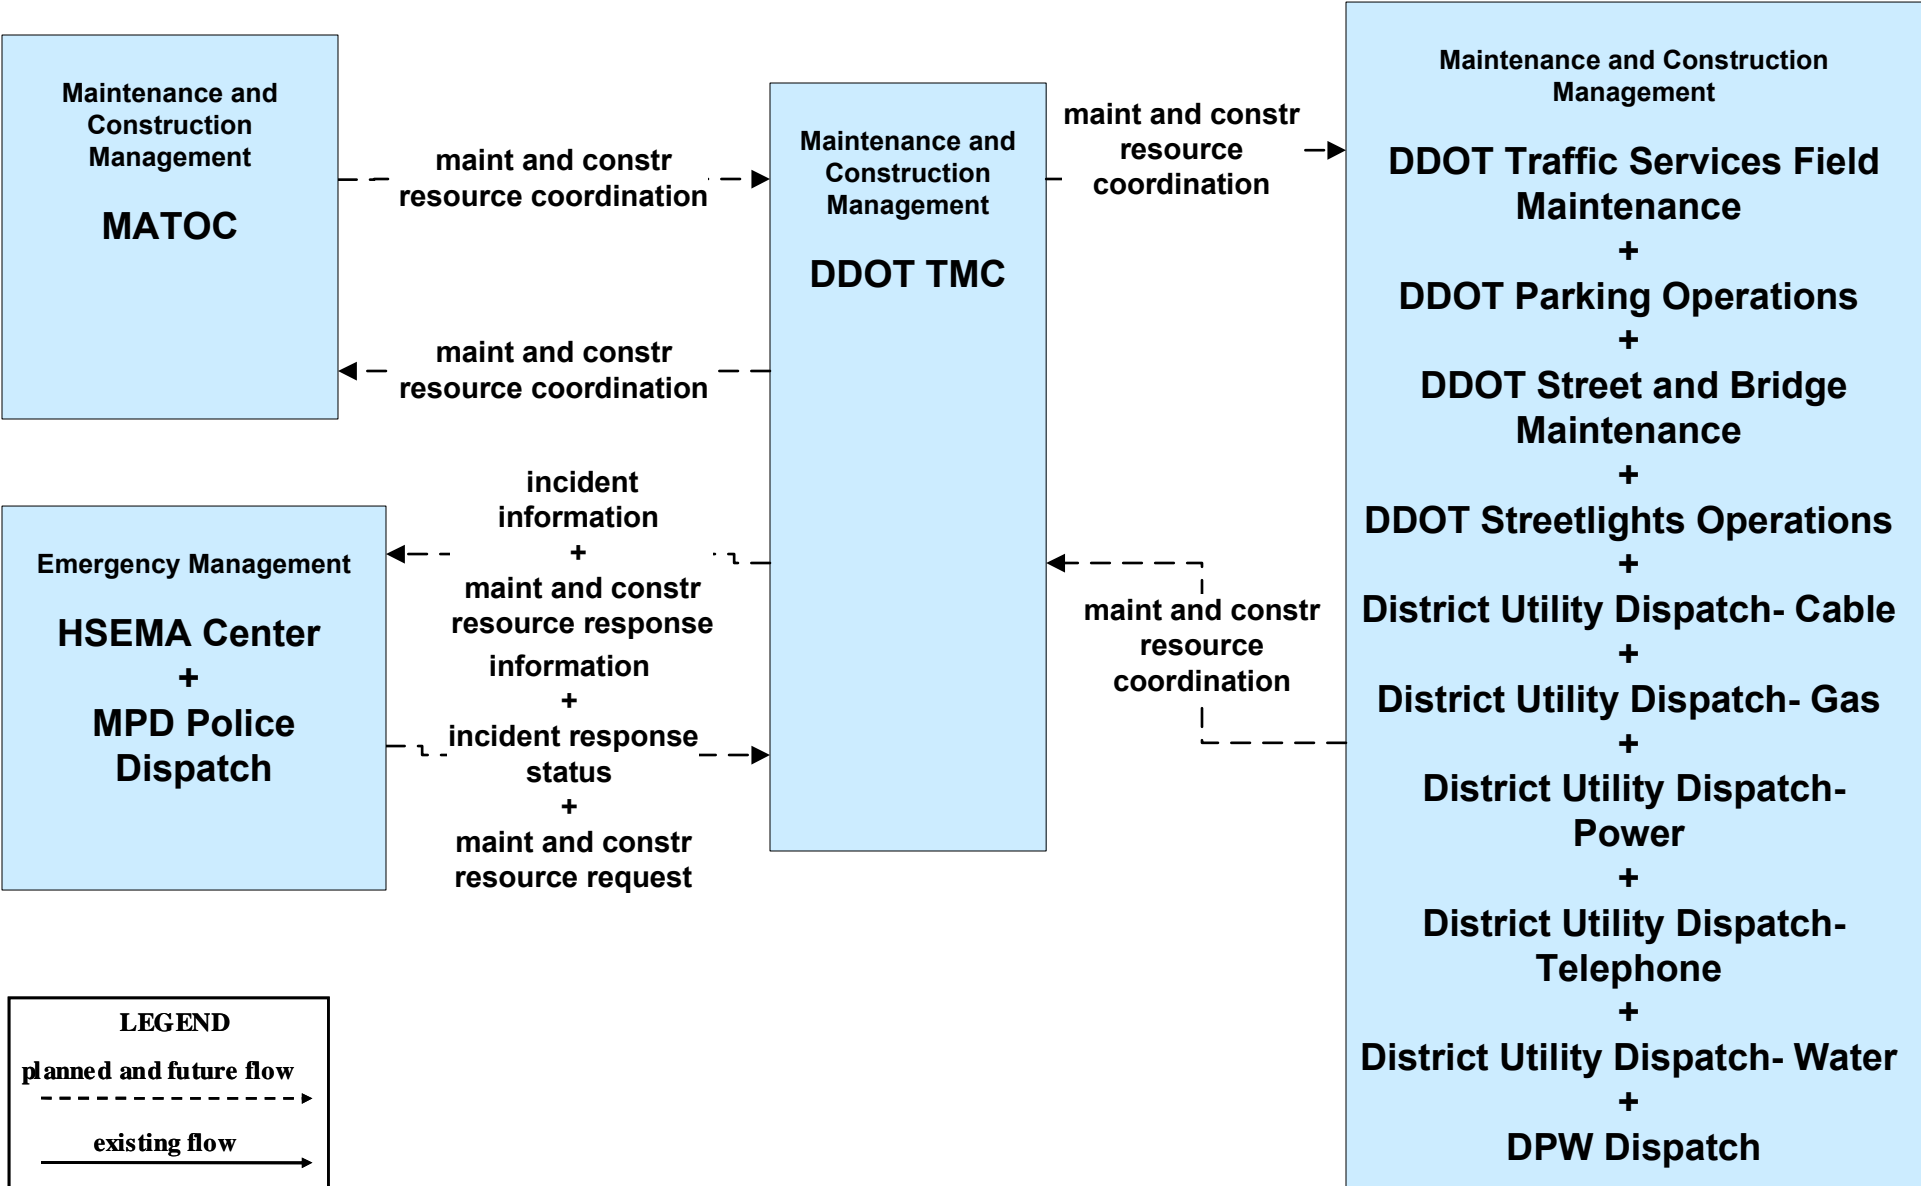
Maintenance and Construction Management

MATOC

maint and constr resource coordination

maint and constr resource coordination

Maintenance and Construction Management

DDOT TMC

maint and constr resource coordination

Maintenance and Construction Management

DDOT Traffic Services Field Maintenance
+
DDOT Parking Operations
+
DDOT Street and Bridge Maintenance
+
DDOT Streetlights Operations
+
District Utility Dispatch- Cable
+
District Utility Dispatch- Gas
+
District Utility Dispatch- Power
+
District Utility Dispatch- Telephone
+
District Utility Dispatch- Water
+
DPW Dispatch

Emergency Management

HSEMA Center
+
MPD Police Dispatch

incident information
+
maint and constr resource response information

incident response status
+
maint and constr resource request

maint and constr resource coordination

LEGEND
planned and future flow
existing flow